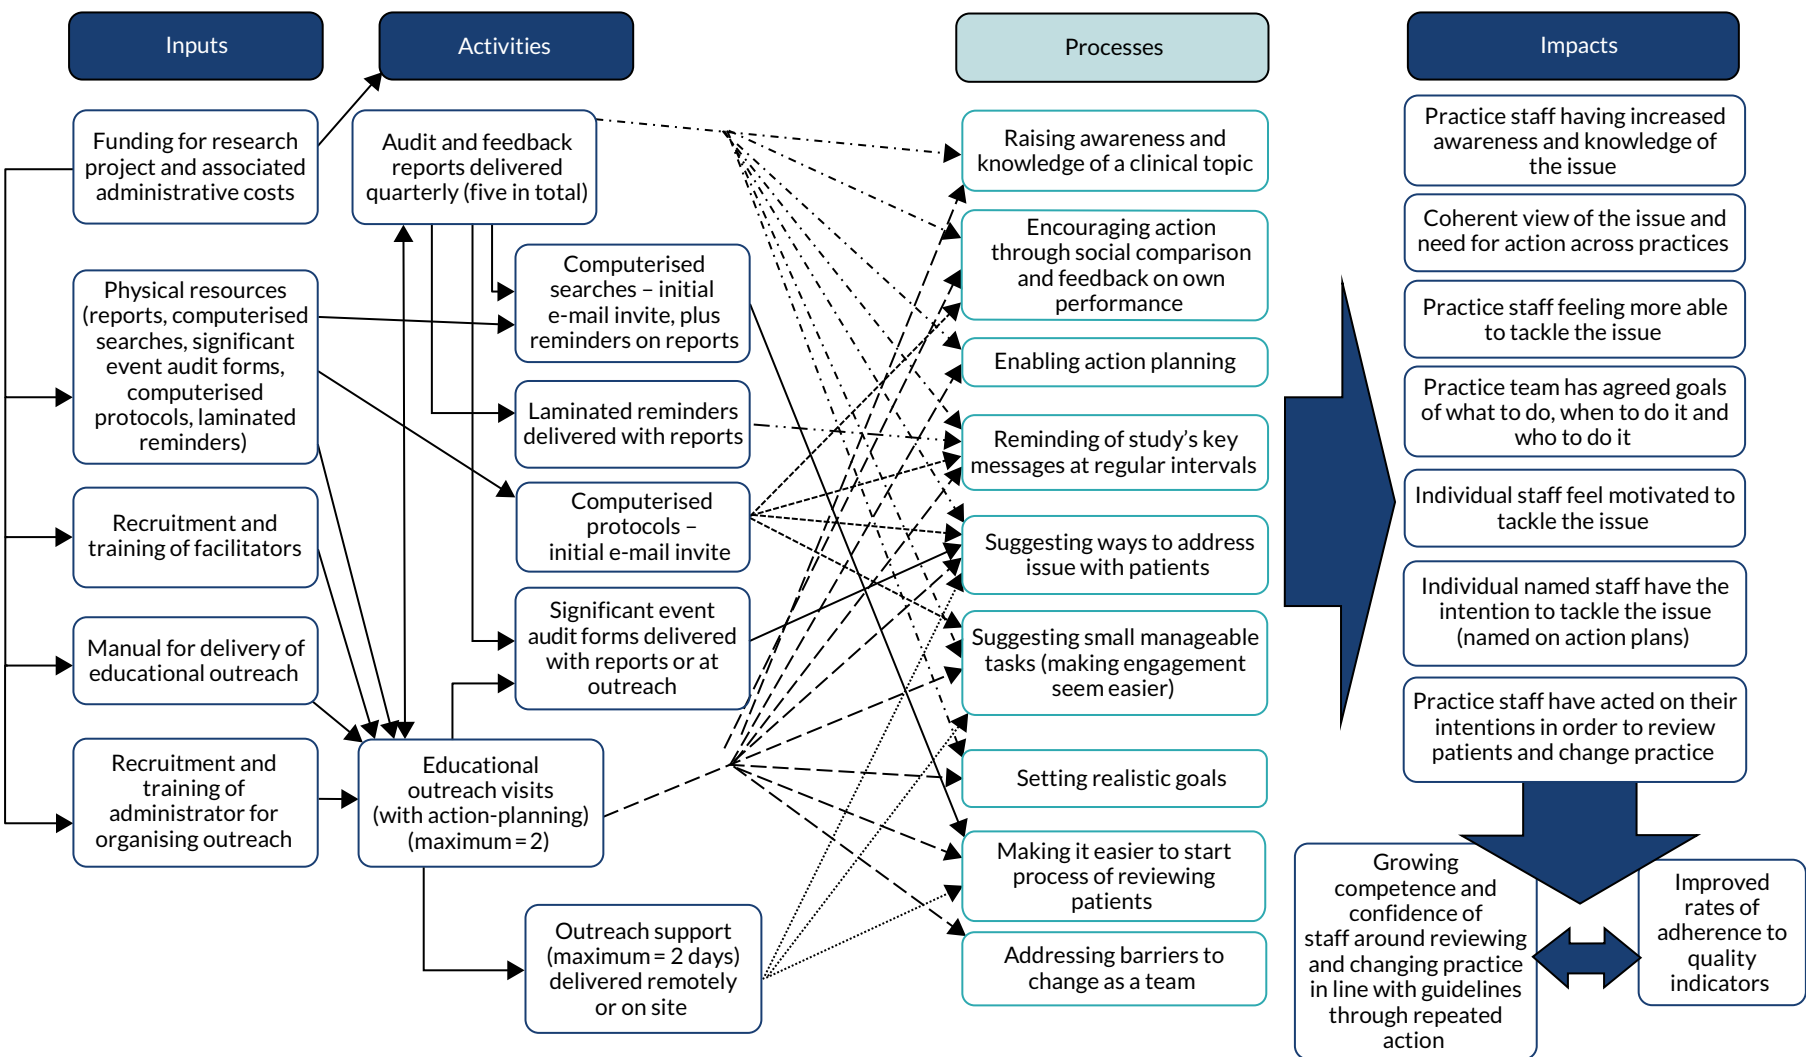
Inputs

Activities

Processes

Impacts

Funding for research project and associated administrative costs

Physical resources (reports, computerised searches, significant event audit forms, computerised protocols, laminated reminders)

Recruitment and training of facilitators

Manual for delivery of educational outreach

Recruitment and training of administrator for organising outreach

Audit and feedback reports delivered quarterly (five in total)

Computerised searches – initial e-mail invite, plus reminders on reports

Laminated reminders delivered with reports

Computerised protocols – initial e-mail invite

Significant event audit forms delivered with reports or at outreach

Educational outreach visits (with action-planning) (maximum = 2)

Outreach support (maximum = 2 days) delivered remotely or on site

Raising awareness and knowledge of a clinical topic

Encouraging action through social comparison and feedback on own performance

Enabling action planning

Reminding of study’s key messages at regular intervals

Suggesting ways to address issue with patients

Suggesting small manageable tasks (making engagement seem easier)

Setting realistic goals

Making it easier to start process of reviewing patients

Addressing barriers to change as a team

Practice staff having increased awareness and knowledge of the issue

Coherent view of the issue and need for action across practices

Practice staff feeling more able to tackle the issue

Practice team has agreed goals of what to do, when to do it and who to do it

Individual staff feel motivated to tackle the issue

Individual named staff have the intention to tackle the issue (named on action plans)

Practice staff have acted on their intentions in order to review patients and change practice

Growing competence and confidence of staff around reviewing and changing practice in line with guidelines through repeated action

Improved rates of adherence to quality indicators